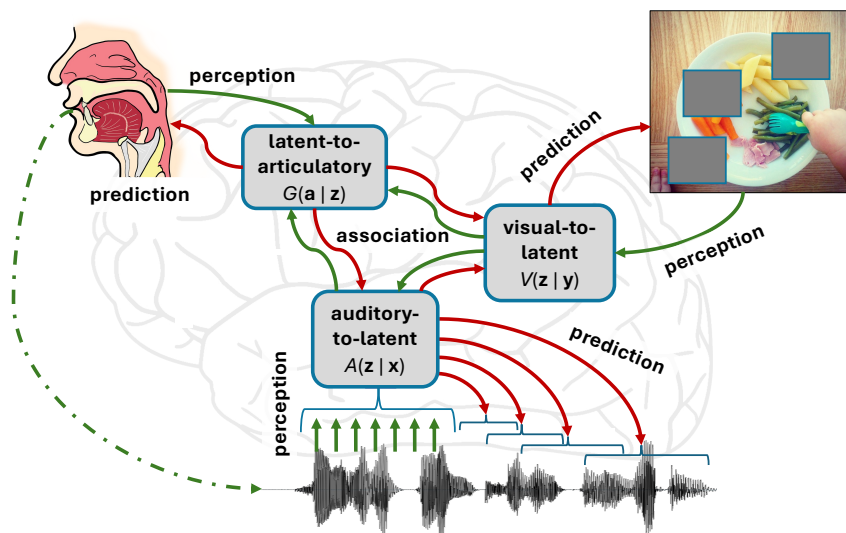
perception

prediction

latent-to-articulatory
$G(\mathbf{a} \mid \mathbf{z})$

association

prediction

visual-to-latent
$V(\mathbf{z} \mid \mathbf{y})$

perception

auditory-to-latent
$A(\mathbf{z} \mid \mathbf{x})$

prediction

perception